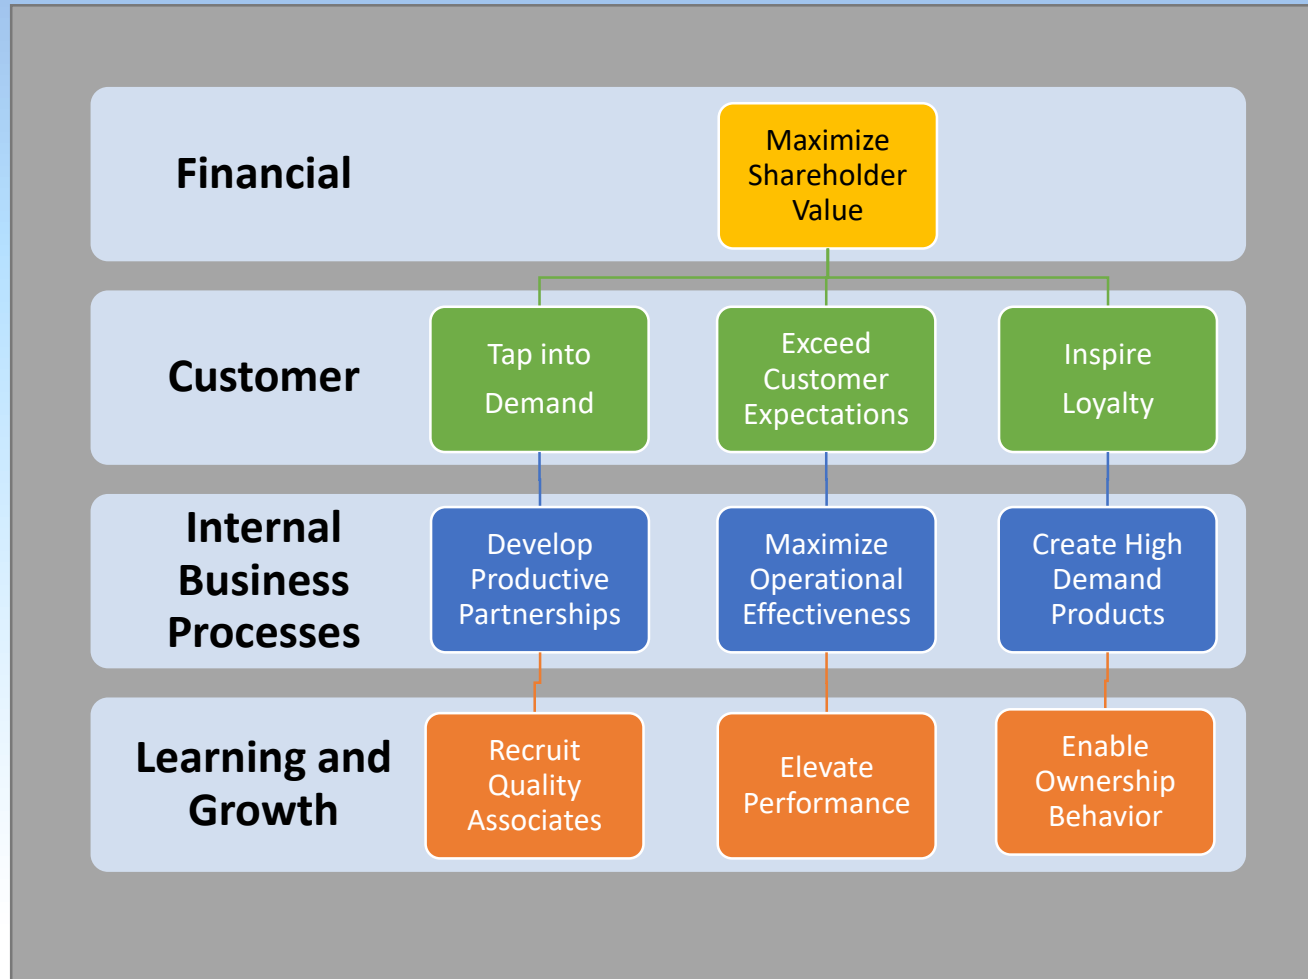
Financial

Maximize Shareholder Value

Customer

Tap into Demand

Exceed Customer Expectations

Inspire Loyalty

Internal Business Processes

Develop Productive Partnerships

Maximize Operational Effectiveness

Create High Demand Products

Learning and Growth

Recruit Quality Associates

Elevate Performance

Enable Ownership Behavior